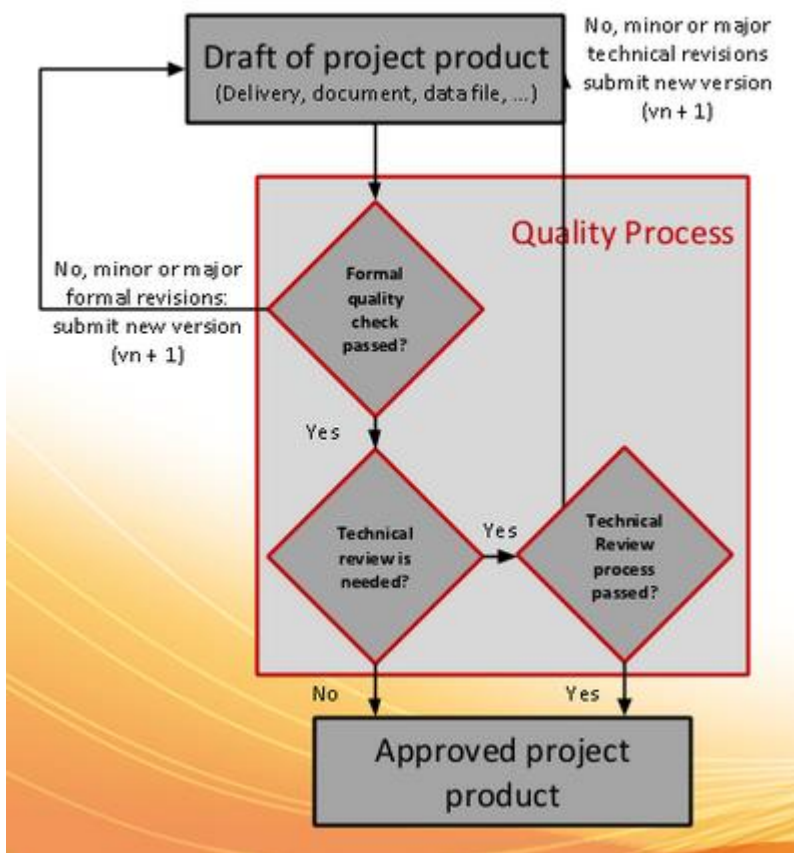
Draft of project product
(Delivery, document, data file, ...)

No, minor or major technical revisions submit new version (vn + 1)

Quality Process

No, minor or major formal revisions: submit new version (vn + 1)

Formal quality check passed?

Yes

Technical review is needed?

Yes

Technical Review process passed?

No

Yes

Approved project product